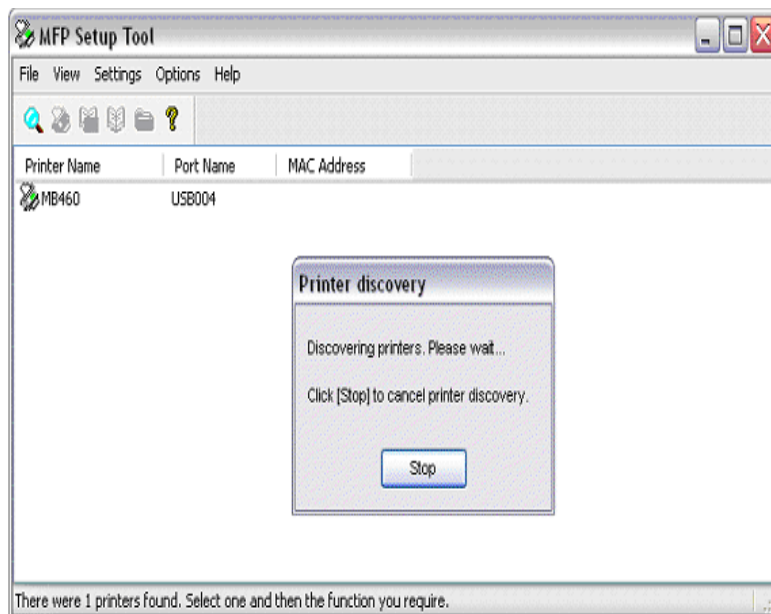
MFP Setup Tool

File View Settings Options Help

| Printer Name | Port Name | MAC Address |
|---|---|---|
| MB460 | USB004 | |

Printer discovery

Discovering printers. Please wait...

Click [Stop] to cancel printer discovery.

Stop

There were 1 printers found. Select one and then the function you require.